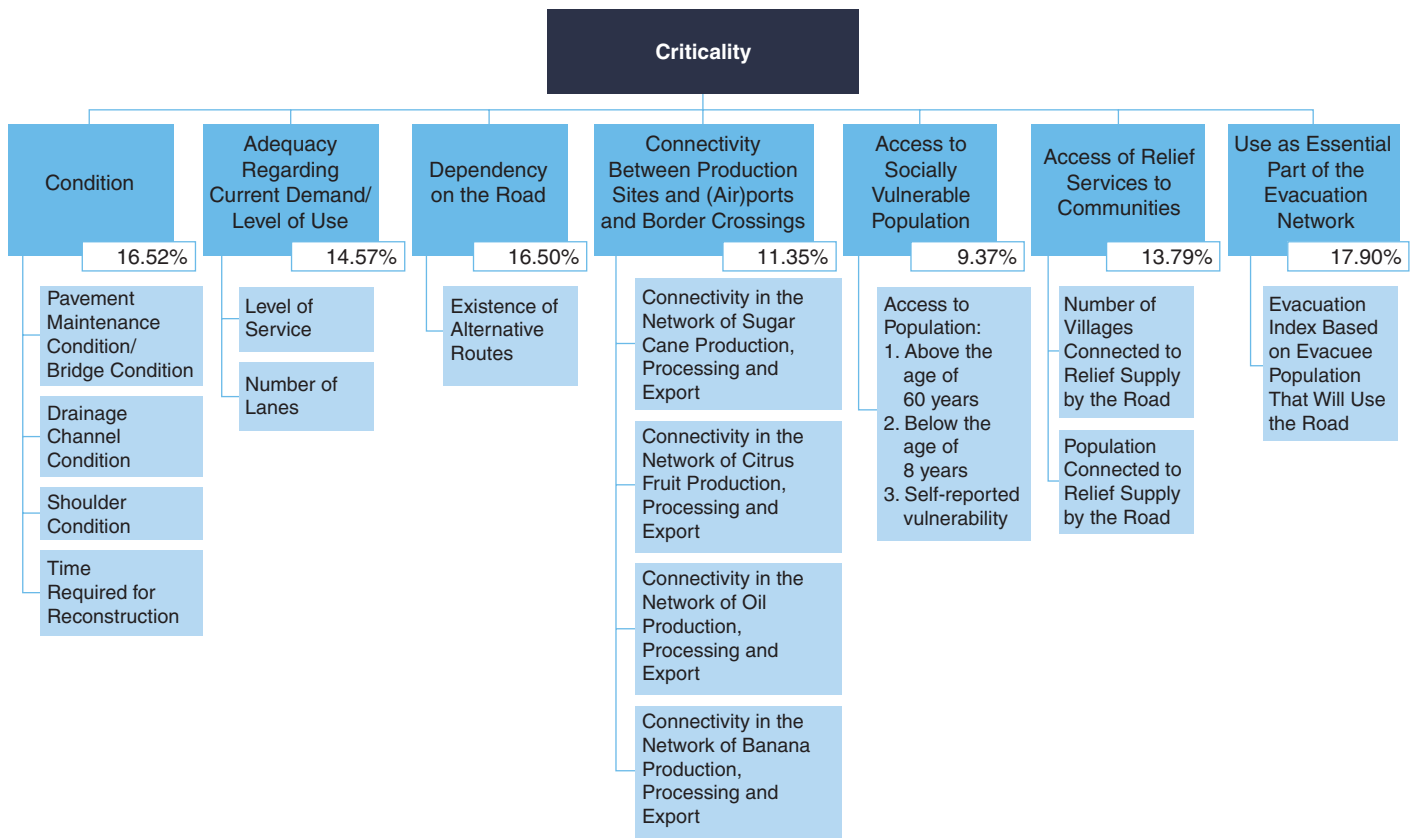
Criticality

Condition
16.52%
Pavement Maintenance Condition/ Bridge Condition
Drainage Channel Condition
Shoulder Condition
Time Required for Reconstruction

Adequacy Regarding Current Demand/ Level of Use
14.57%
Level of Service
Number of Lanes

Dependency on the Road
16.50%
Existence of Alternative Routes

Connectivity Between Production Sites and (Air)ports and Border Crossings
11.35%
Connectivity in the Network of Sugar Cane Production, Processing and Export
Connectivity in the Network of Citrus Fruit Production, Processing and Export
Connectivity in the Network of Oil Production, Processing and Export
Connectivity in the Network of Banana Production, Processing and Export

Access to Socially Vulnerable Population
9.37%
Access to Population:
1. Above the age of 60 years
2. Below the age of 8 years
3. Self-reported vulnerability

Access of Relief Services to Communities
13.79%
Number of Villages Connected to Relief Supply by the Road
Population Connected to Relief Supply by the Road

Use as Essential Part of the Evacuation Network
17.90%
Evacuation Index Based on Evacuee Population That Will Use the Road